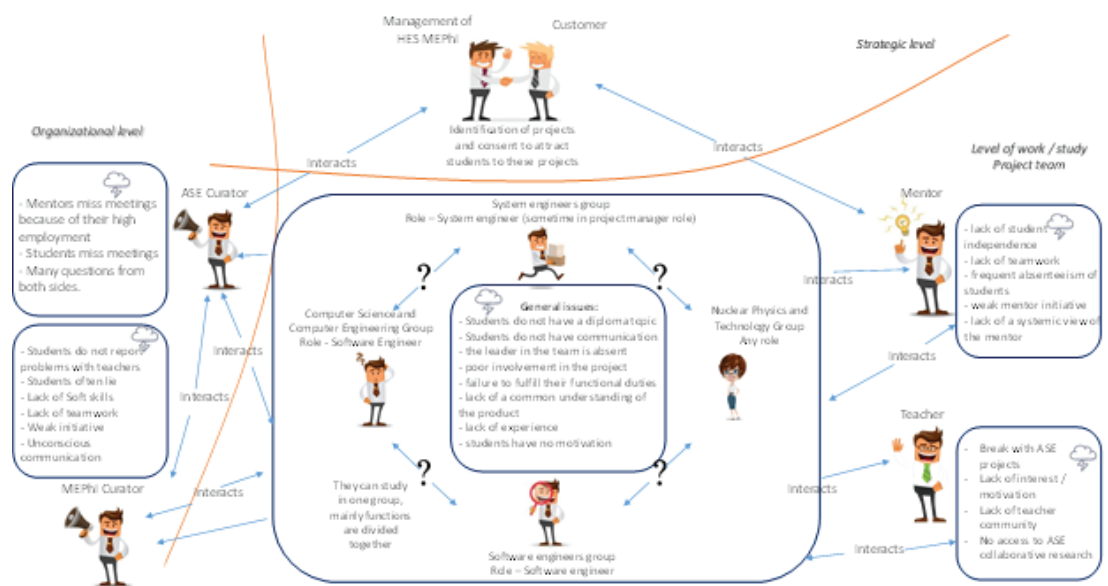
Management of HES MEPhI

Customer

Identification of projects and consent to attract students to these projects

Strategic level

Organizational level

Level of work / study Project team

Interacts

Interacts

- Mentors miss meetings because of their high employment
- Students miss meetings
- Many questions from both sides.

ASE Curator

System engineers group
Role – System engineer (sometime in project manager role)

Mentor

- lack of student independence
- lack of teamwork
- frequent absenteeism of students
- weak mentor initiative
- lack of a systemic view of the mentor

Interacts

?

?

Computer Science and Computer Engineering Group
Role – Software Engineer

General issues:
- Students do not have a diploma topic
- Students do not have communication
- the leader in the team is absent
- poor involvement in the project
- failure to fulfill their functional duties
- lack of a common understanding of the product
- lack of experience
- students have no motivation

Nuclear Physics and Technology Group
Any role

Interacts

- Students do not report problems with teachers
- Students often lie
- Lack of Soft skills
- Lack of teamwork
- Weak initiative
- Unconscious communication

Interacts

Interacts

Teacher

- Break with ASE projects
- Lack of interest / motivation
- Lack of teacher community
- No access to ASE collaborative research

?

?

They can study in one group, mainly functions are divided together

Interacts

MEPhI Curator

Interacts

Interacts

Software engineers group
Role – Software engineer